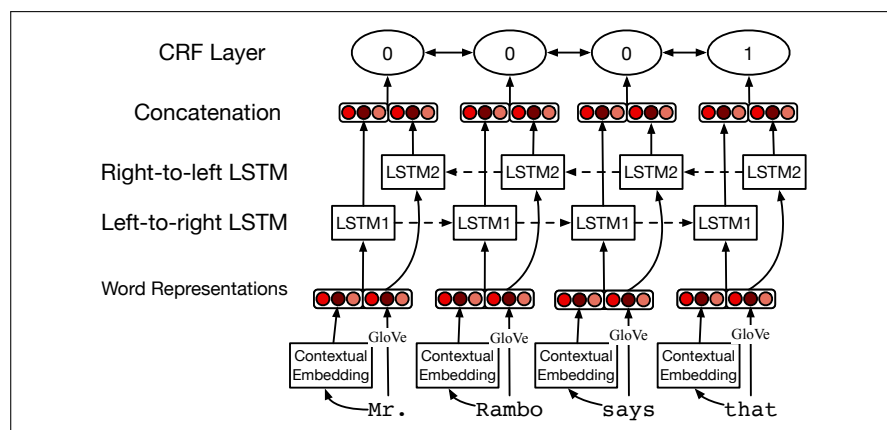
CRF Layer
0
0
0
1

Concatenation

Right-to-left LSTM
LSTM2
LSTM2
LSTM2
LSTM2

Left-to-right LSTM
LSTM1
LSTM1
LSTM1
LSTM1

Word Representations

GloVe
Contextual Embedding
GloVe
Contextual Embedding
GloVe
Contextual Embedding
GloVe
Contextual Embedding

Mr.
Rambo
says
that